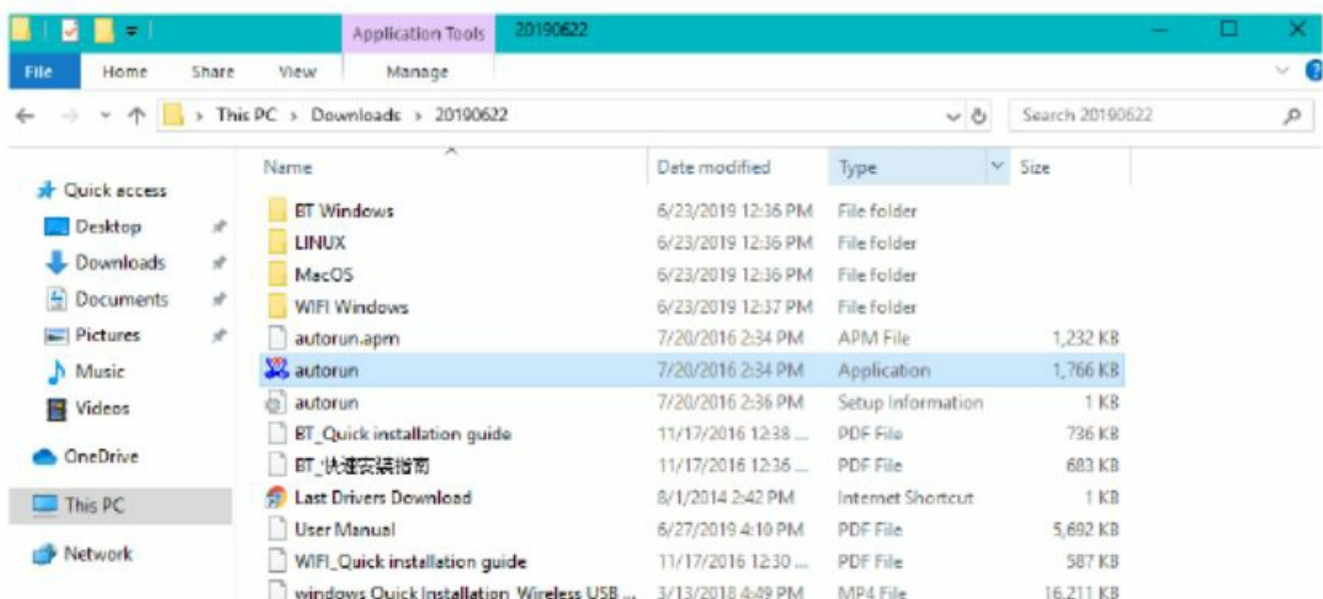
Application Tools 20190622

File Home Share View Manage

This PC › Downloads › 20190622

Search 20190622

Quick access
Desktop
Downloads
Documents
Pictures
Music
Videos
OneDrive
This PC
Network

| Name | Date modified | Type | Size |
|---|---|---|---|
| BT Windows | 6/23/2019 12:36 PM | File folder | |
| LINUX | 6/23/2019 12:36 PM | File folder | |
| MacOS | 6/23/2019 12:36 PM | File folder | |
| WIFI Windows | 6/23/2019 12:37 PM | File folder | |
| autorun.apm | 7/20/2016 2:34 PM | APM File | 1,232 KB |
| autorun | 7/20/2016 2:34 PM | Application | 1,766 KB |
| autorun | 7/20/2016 2:36 PM | Setup Information | 1 KB |
| BT_Quick installation guide | 11/17/2016 12:38 ... | PDF File | 736 KB |
| BT_快速安装指南 | 11/17/2016 12:36 ... | PDF File | 683 KB |
| Last Drivers Download | 8/1/2014 2:42 PM | Internet Shortcut | 1 KB |
| User Manual | 6/27/2019 4:10 PM | PDF File | 5,692 KB |
| WIFI_Quick installation guide | 11/17/2016 12:30 ... | PDF File | 587 KB |
| windows Quick Installation Wireless USB ... | 3/13/2018 4:49 PM | MP4 File | 16,211 KB |